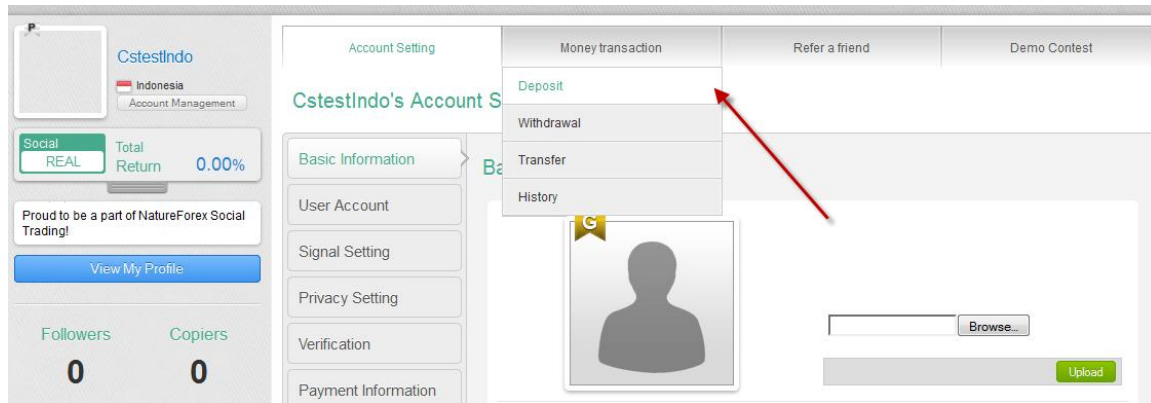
P

CstestIndo

Indonesia

Account Management

Social

REAL

Total Return 0.00%

Proud to be a part of NatureForex Social Trading!

View My Profile

Followers 0

Copiers 0

Account Setting

Money transaction

Refer a friend

Demo Contest

CstestIndo's Account S

Deposit

Withdrawal

Transfer

History

Basic Information

User Account

Signal Setting

Privacy Setting

Verification

Payment Information

Ba

G

Browse...

Upload